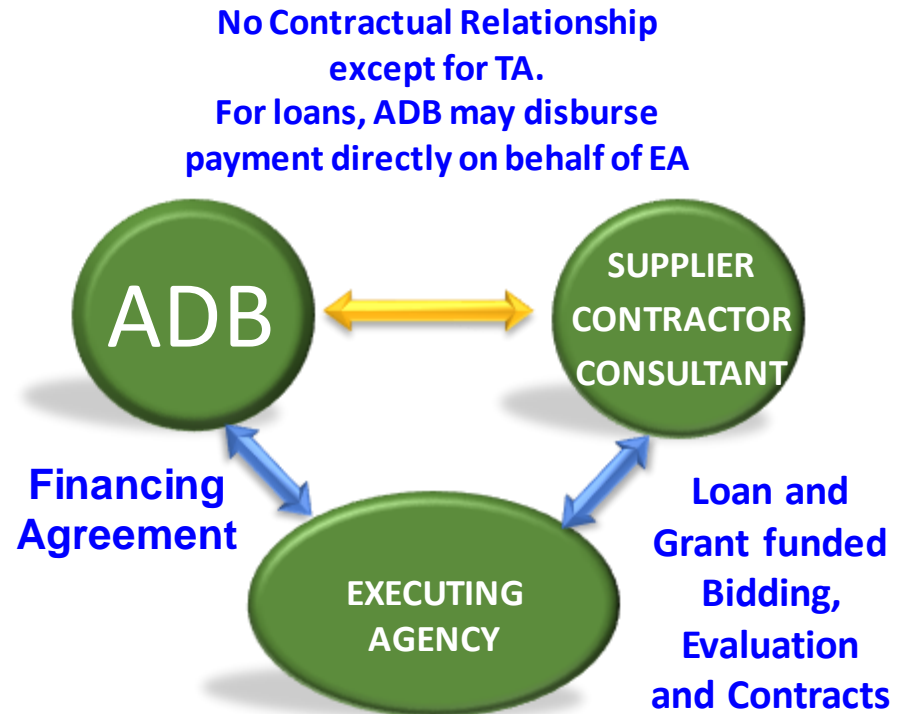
No Contractual Relationship except for TA.
For loans, ADB may disburse payment directly on behalf of EA

ADB

SUPPLIER
CONTRACTOR
CONSULTANT

Financing Agreement

EXECUTING AGENCY

Loan and Grant funded Bidding, Evaluation and Contracts